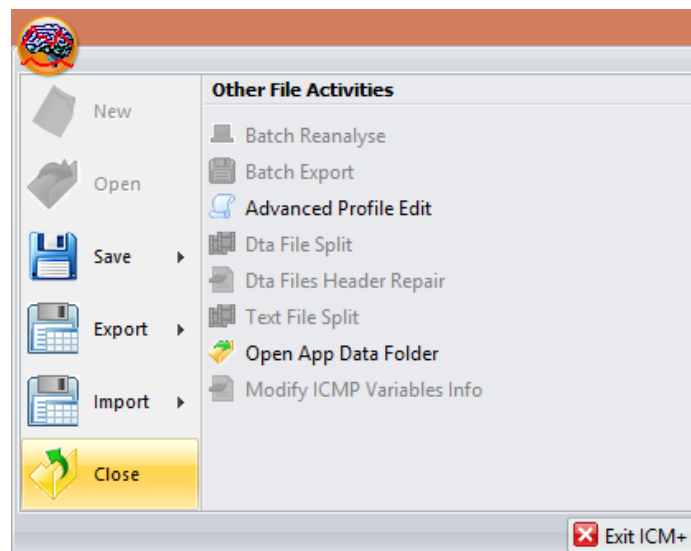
New

Open

Save

Export

Import

Close

Other File Activities

Batch Reanalyse

Batch Export

Advanced Profile Edit

Dta File Split

Dta Files Header Repair

Text File Split

Open App Data Folder

Modify ICMP Variables Info

Exit ICM+